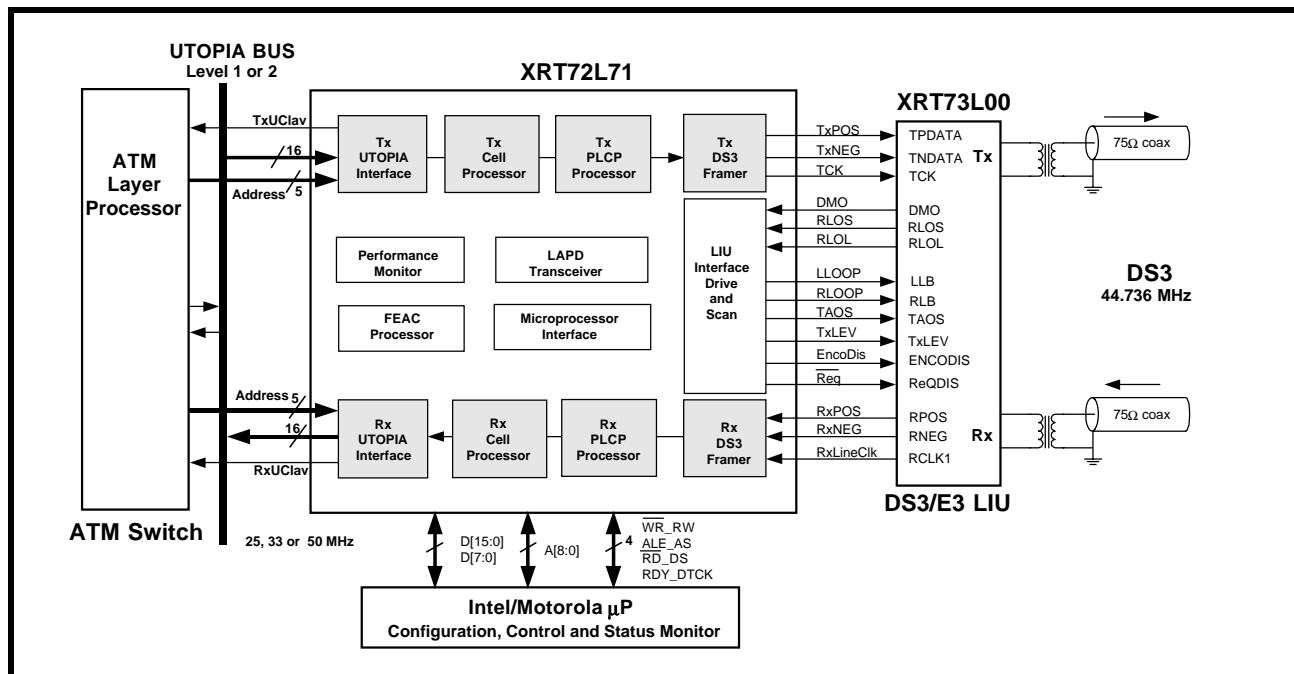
UTOPIA BUS
Level 1 or 2

XRT72L71

XRT73L00

ATM Layer Processor

TxUClav

16

Address 5

Tx UTOPIA Interface

Tx Cell Processor

Tx PLCP Processor

Tx DS3 Framer

TxPOS
TxNEG
TCK

TPDATA
TNDATA
TCK

Tx

75Ω coax

DMO
RLOS
RLOL

DMO
RLOS
RLOL

Performance Monitor

LAPD Transceiver

LIU Interface Drive and Scan

LLOOP
RLOOP
TAOS
TxLEV
EncoDis
$\overline{Req}$

LLB
RLB
TAOS
TxLEV
ENCODIS
ReQDIS

DS3
44.736 MHz

FEAC Processor

Microprocessor Interface

Address 5

16

RxUClav

Rx UTOPIA Interface

Rx Cell Processor

Rx PLCP Processor

Rx DS3 Framer

RxPOS
RxNEG
RxLineClk

RPOS
RNEG
RCLK1

Rx

75Ω coax

DS3/E3 LIU

ATM Switch

25, 33 or 50 MHz

D[15:0]
D[7:0]

A[8:0]

4

$\overline{WR}$_RW
ALE_AS
$\overline{RD}$_DS
RDY_DTCK

Intel/Motorola μP
Configuration, Control and Status Monitor